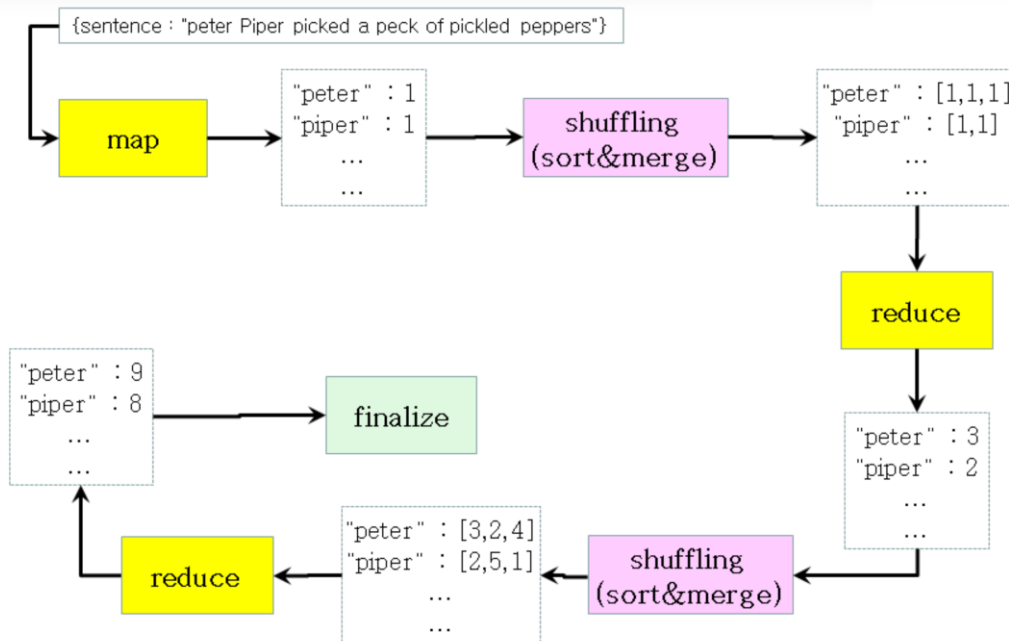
{sentence : "peter Piper picked a peck of pickled peppers"}

map

"peter" : 1
"piper" : 1
...
...

shuffling
(sort&merge)

"peter" : [1,1,1]
"piper" : [1,1]
...
...

reduce

"peter" : 3
"piper" : 2
...
...

shuffling
(sort&merge)

"peter" : [3,2,4]
"piper" : [2,5,1]
...
...

reduce

"peter" : 9
"piper" : 8
...
...

finalize